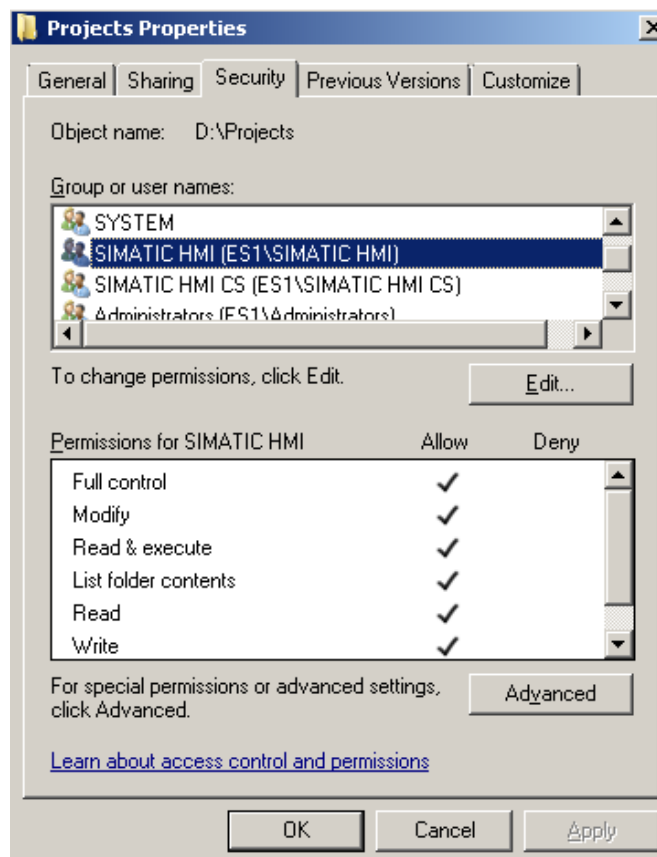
Projects Properties

General | Sharing | Security | Previous Versions | Customize

Object name: D:\Projects

Group or user names:

SYSTEM
SIMATIC HMI (ES1\SIMATIC HMI)
SIMATIC HMI CS (ES1\SIMATIC HMI CS)
Administrators (ES1\Administrators)

To change permissions, click Edit.

Edit...

| Permissions for SIMATIC HMI | Allow | Deny |
|---|---|---|
| Full control | ✓ | |
| Modify | ✓ | |
| Read & execute | ✓ | |
| List folder contents | ✓ | |
| Read | ✓ | |
| Write | ✓ | |

For special permissions or advanced settings, click Advanced.

Advanced

Learn about access control and permissions

OK | Cancel | Apply